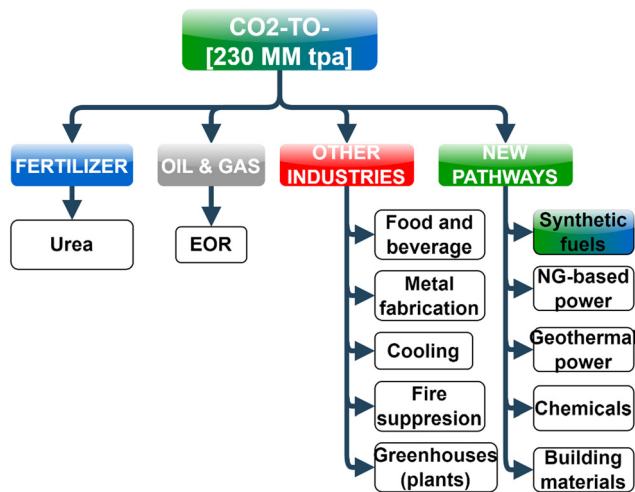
CO2-TO-
[230 MM tpa]

FERTILIZER

Urea

OIL & GAS

EOR

OTHER INDUSTRIES

Food and beverage

Metal fabrication

Cooling

Fire suppresion

Greenhouses (plants)

NEW PATHWAYS

Synthetic fuels

NG-based power

Geothermal power

Chemicals

Building materials